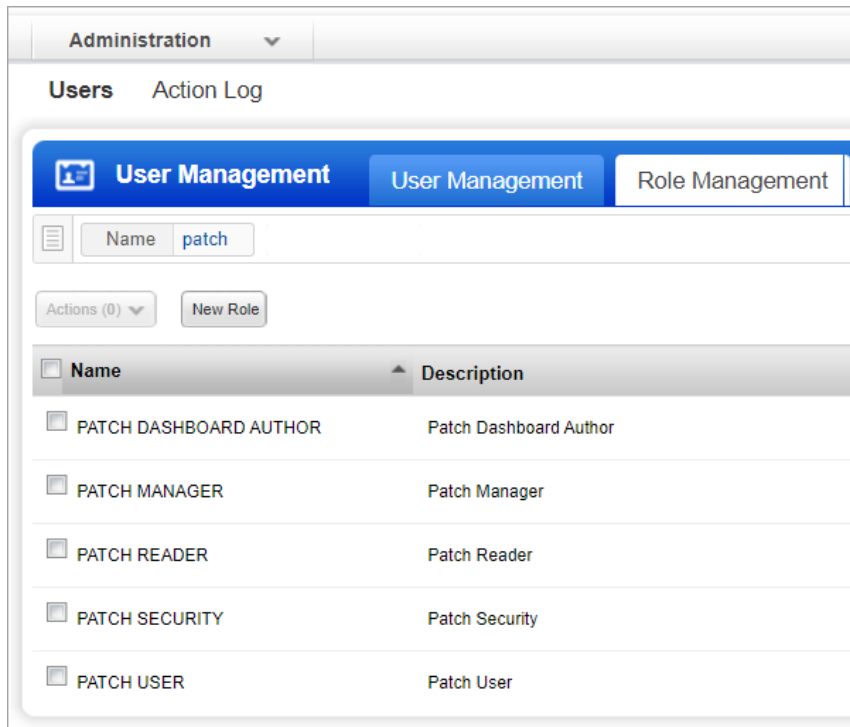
Administration

Users Action Log

User Management User Management Role Management

Name patch

Actions (0) New Role

| Name | Description |
|---|---|
| PATCH DASHBOARD AUTHOR | Patch Dashboard Author |
| PATCH MANAGER | Patch Manager |
| PATCH READER | Patch Reader |
| PATCH SECURITY | Patch Security |
| PATCH USER | Patch User |